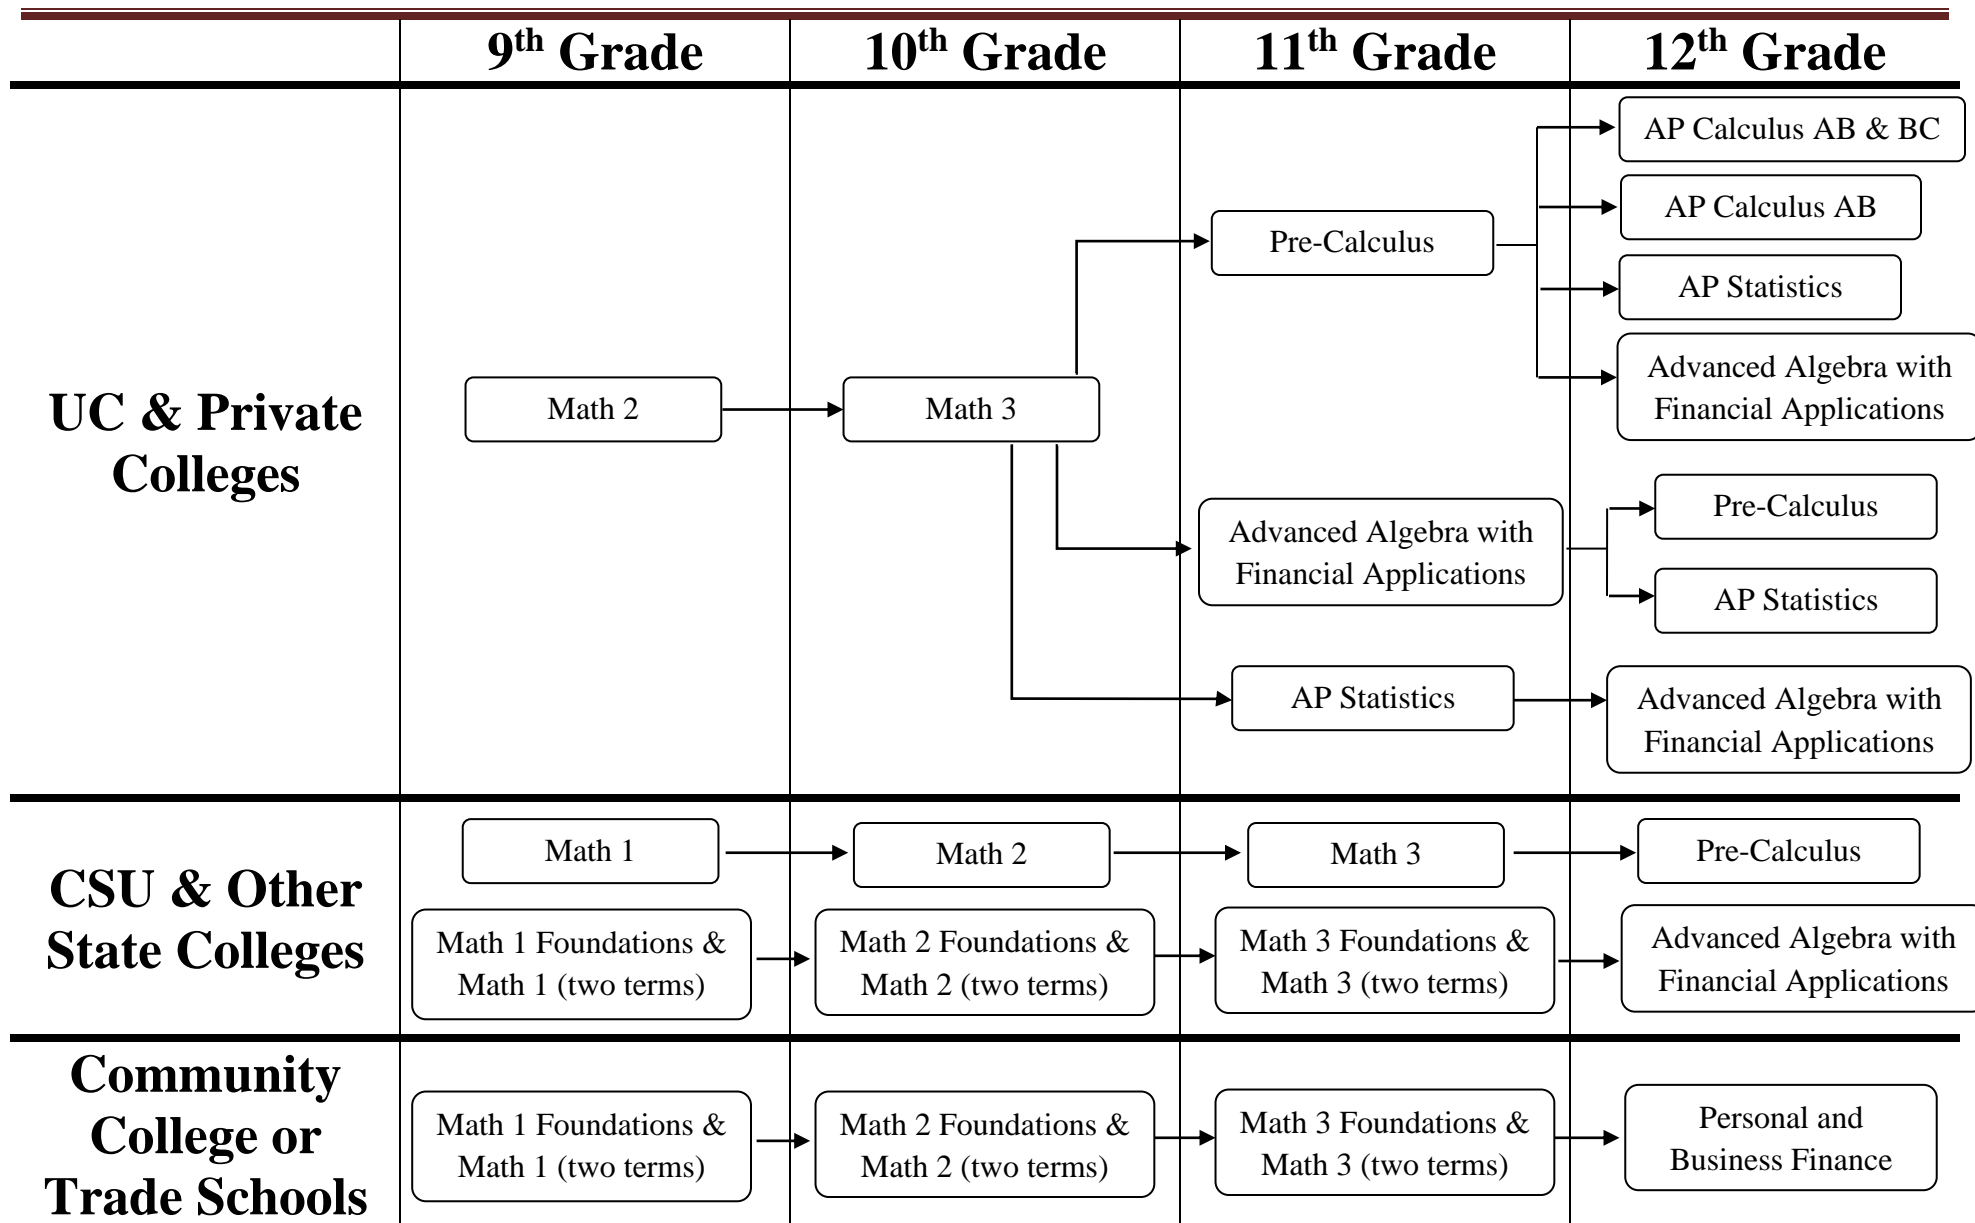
| | $9^{th}$ Grade | $10^{th}$ Grade | $11^{th}$ Grade | $12^{th}$ Grade |
|---|---|---|---|---|

AP Calculus AB & BC

AP Calculus AB

Pre-Calculus

AP Statistics

Advanced Algebra with Financial Applications

UC & Private Colleges

Math 2

Math 3

Advanced Algebra with Financial Applications

Pre-Calculus

AP Statistics

AP Statistics

Advanced Algebra with Financial Applications

Math 1

Math 2

Math 3

Pre-Calculus

CSU & Other State Colleges

Math 1 Foundations & Math 1 (two terms)

Math 2 Foundations & Math 2 (two terms)

Math 3 Foundations & Math 3 (two terms)

Advanced Algebra with Financial Applications

Community College or Trade Schools

Math 1 Foundations & Math 1 (two terms)

Math 2 Foundations & Math 2 (two terms)

Math 3 Foundations & Math 3 (two terms)

Personal and Business Finance